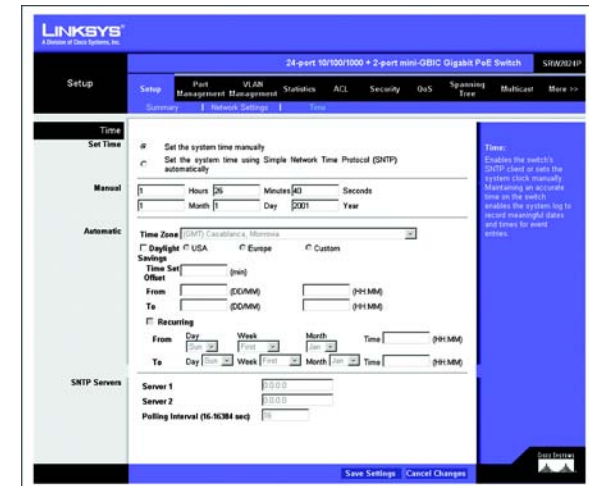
LINKSYS®
A Division of Cisco Systems, Inc.

24-port 10/100/1000 + 2-port mini-GBIC Gigabit PoE Switch SRW2024P

Setup

Setup | Port Management | VLAN Management | Statistics | ACL | Security | QoS | Spanning Tree | Multicast | More >>

Summary | Network Settings | Time

Time

Set Time

Set the system time manually

Set the system time using Simple Network Time Protocol (SNTP) automatically

Manual

1 Hours 26 Minutes 40 Seconds

1 Month 1 Day 2001 Year

Automatic

Time Zone (GMT) Casablanca, Monrovia

Daylight Savings USA Europe Custom

Time Set Offset (min)

From (DD/MM) (HH:MM)

To (DD/MM) (HH:MM)

Recurring

From Day Sun Week First Month Jan Time (HH:MM)

To Day Sun Week First Month Jan Time (HH:MM)

SNTP Servers

Server 1 0.0.0.0

Server 2 0.0.0.0

Polling Interval (16-16384 sec) 16

Time:
Enables the switch's SNTP client or sets the system clock manually. Maintaining an accurate time on the switch enables the system log to record meaningful dates and times for event entries.

Save Settings Cancel Changes

Cisco Systems